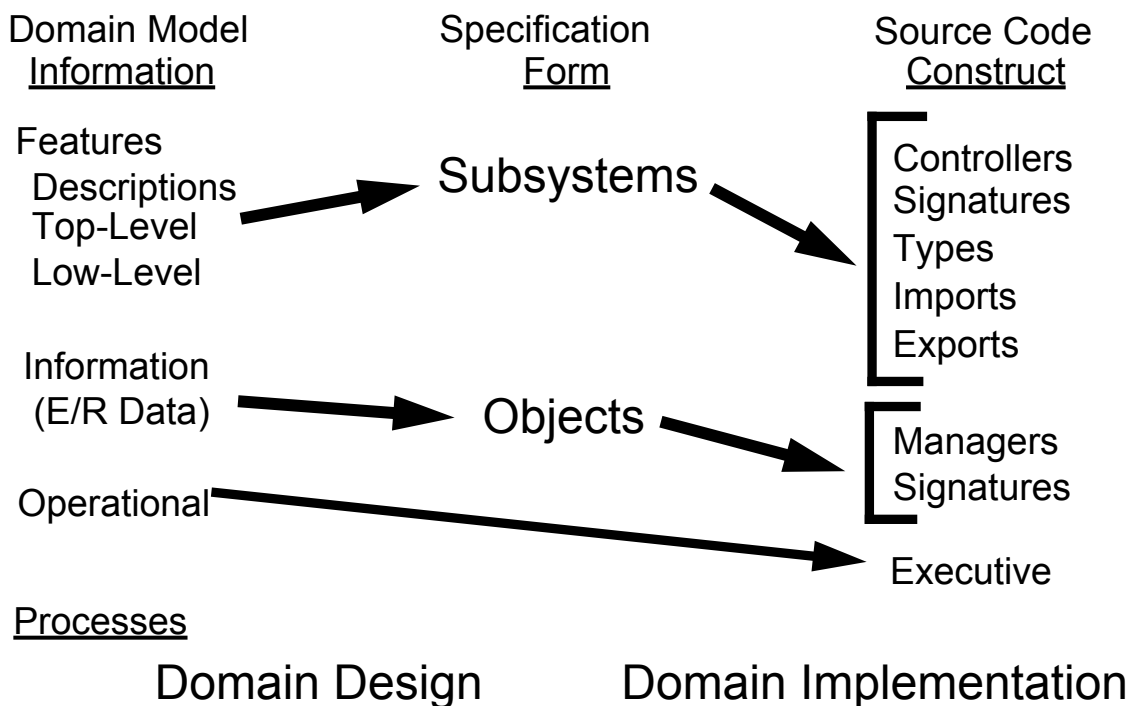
Domain Model Information

Specification Form

Source Code Construct

Features
Descriptions
Top-Level
Low-Level

Subsystems

Controllers
Signatures
Types
Imports
Exports

Information
(E/R Data)

Objects

Managers
Signatures

Operational

Executive

Processes

Domain Design

Domain Implementation